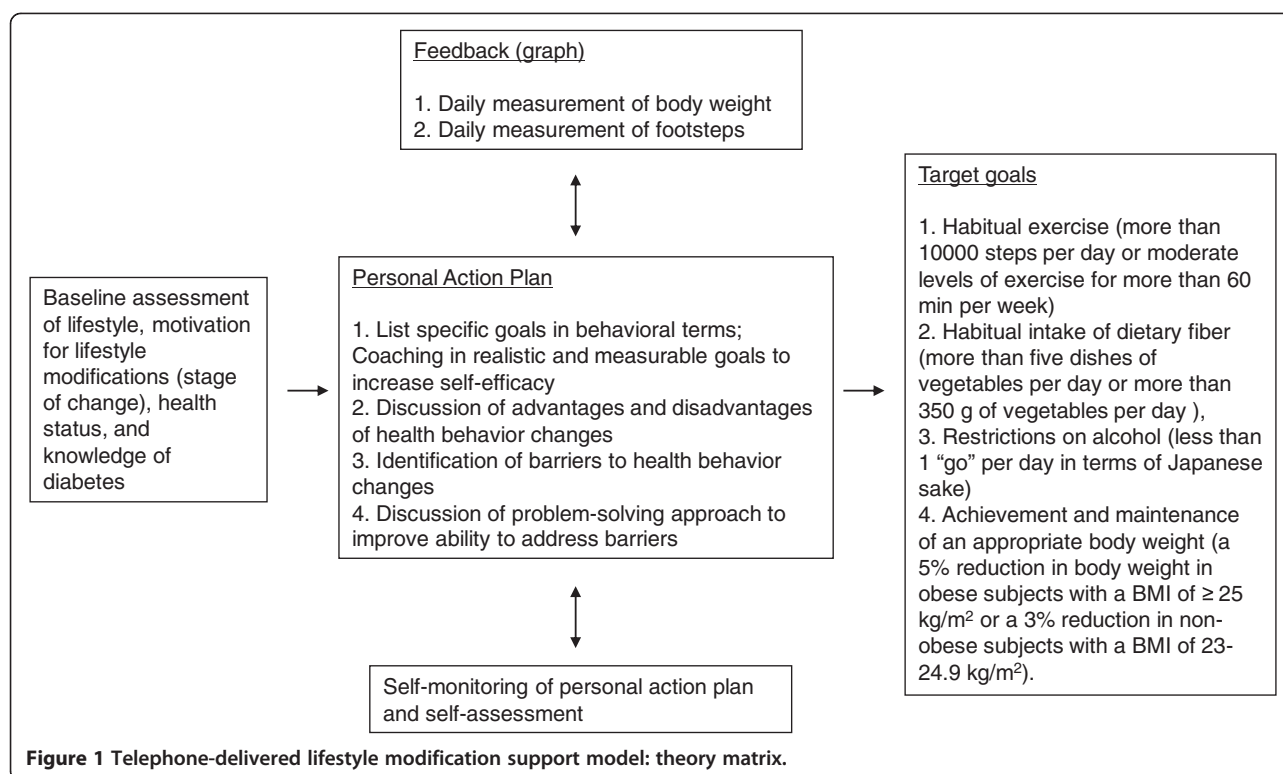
Feedback (graph)

1. Daily measurement of body weight
2. Daily measurement of footsteps

Baseline assessment of lifestyle, motivation for lifestyle modifications (stage of change), health status, and knowledge of diabetes

Personal Action Plan

1. List specific goals in behavioral terms; Coaching in realistic and measurable goals to increase self-efficacy
2. Discussion of advantages and disadvantages of health behavior changes
3. Identification of barriers to health behavior changes
4. Discussion of problem-solving approach to improve ability to address barriers

Target goals

1. Habitual exercise (more than 10000 steps per day or moderate levels of exercise for more than 60 min per week)
2. Habitual intake of dietary fiber (more than five dishes of vegetables per day or more than 350 g of vegetables per day ),
3. Restrictions on alcohol (less than 1 "go" per day in terms of Japanese sake)
4. Achievement and maintenance of an appropriate body weight (a 5% reduction in body weight in obese subjects with a BMI of ≥ 25 kg/m$^2$ or a 3% reduction in non-obese subjects with a BMI of 23-24.9 kg/m$^2$).

Self-monitoring of personal action plan and self-assessment

Figure 1 Telephone-delivered lifestyle modification support model: theory matrix.